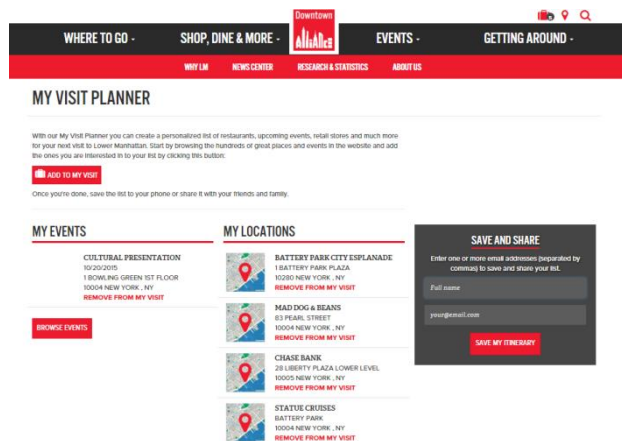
Downtown
ALLIANCE

WHERE TO GO -
SHOP, DINE & MORE -
EVENTS -
GETTING AROUND -

WHY LM
NEWS CENTER
RESEARCH & STATISTICS
ABOUT US

MY VISIT PLANNER

With our My Visit Planner you can create a personalized list of restaurants, upcoming events, retail stores and much more for your next visit to Lower Manhattan. Start by browsing the hundreds of great places and events in the website and add the ones you are interested in to your list by clicking this button:

ADD TO MY VISIT

Once you're done, save the list to your phone or share it with your friends and family.

MY EVENTS

CULTURAL PRESENTATION
10/20/2015
1 BOWLING GREEN 1ST FLOOR
10004 NEW YORK , NY
REMOVE FROM MY VISIT

BROWSE EVENTS

MY LOCATIONS

BATTERY PARK CITY ESPLANADE
1 BATTERY PARK PLAZA
10280 NEW YORK , NY
REMOVE FROM MY VISIT

MAD DOG & BEANS
83 PEARL STREET
10004 NEW YORK , NY
REMOVE FROM MY VISIT

CHASE BANK
28 LIBERTY PLAZA LOWER LEVEL
10005 NEW YORK , NY
REMOVE FROM MY VISIT

STATUE CRUISES
BATTERY PARK
10004 NEW YORK , NY
REMOVE FROM MY VISIT

SAVE AND SHARE

Enter one or more email addresses (separated by commas) to save and share your list.

Full name

your@email.com

SAVE MY ITINERARY